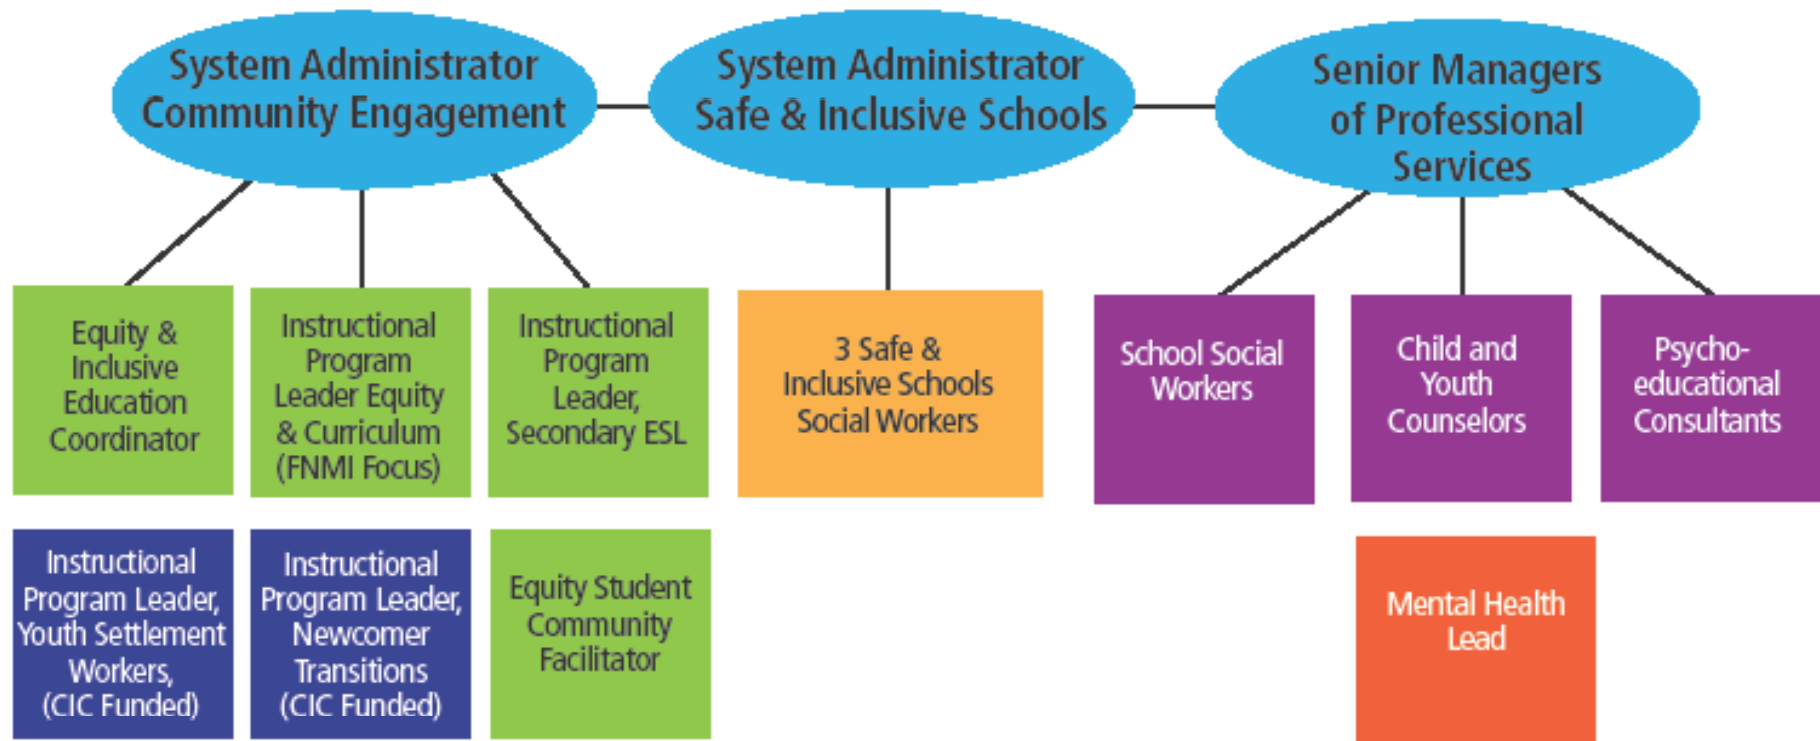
System Administrator Community Engagement

System Administrator Safe & Inclusive Schools

Senior Managers of Professional Services

Equity & Inclusive Education Coordinator

Instructional Program Leader Equity & Curriculum (FNMI Focus)

Instructional Program Leader, Secondary ESL

3 Safe & Inclusive Schools Social Workers

School Social Workers

Child and Youth Counselors

Psycho-educational Consultants

Instructional Program Leader, Youth Settlement Workers, (CIC Funded)

Instructional Program Leader, Newcomer Transitions (CIC Funded)

Equity Student Community Facilitator

Mental Health Lead